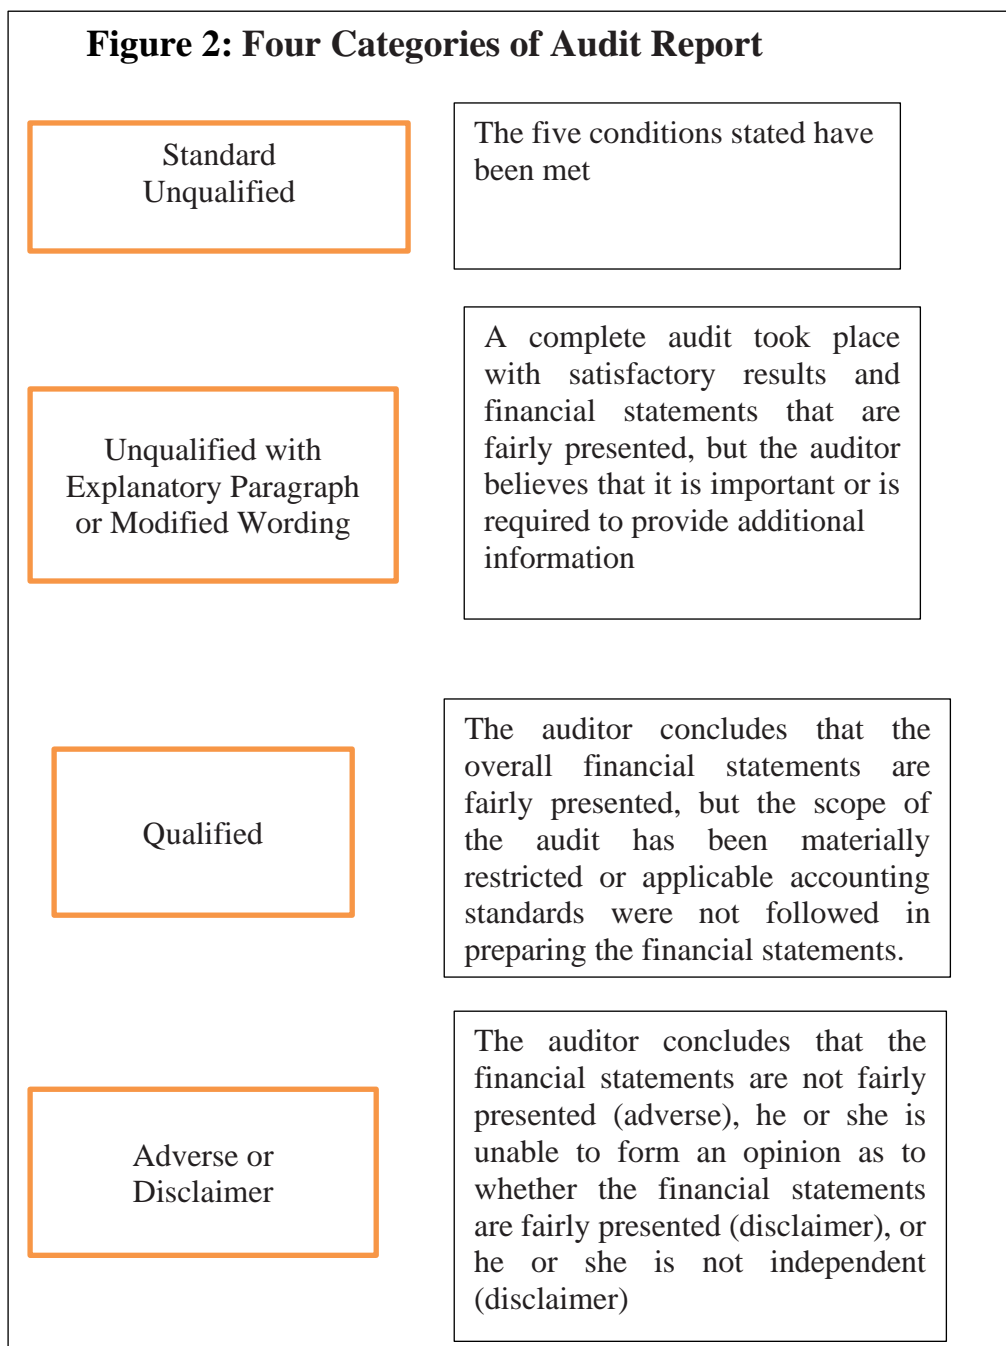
Figure 2: Four Categories of Audit Report

Standard Unqualified

The five conditions stated have been met

Unqualified with Explanatory Paragraph or Modified Wording

A complete audit took place with satisfactory results and financial statements that are fairly presented, but the auditor believes that it is important or is required to provide additional information

Qualified

The auditor concludes that the overall financial statements are fairly presented, but the scope of the audit has been materially restricted or applicable accounting standards were not followed in preparing the financial statements.

Adverse or Disclaimer

The auditor concludes that the financial statements are not fairly presented (adverse), he or she is unable to form an opinion as to whether the financial statements are fairly presented (disclaimer), or he or she is not independent (disclaimer)